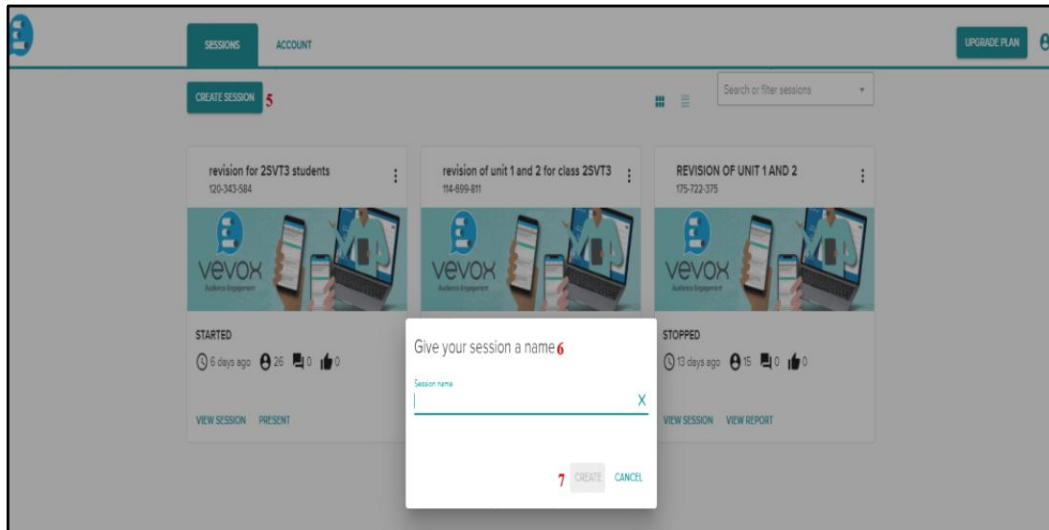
SESSIONS ACCOUNT

UPGRADE PLAN

CREATE SESSION 5

Search or filter sessions

revision for 2SVT3 students
120-343-584

vevox
Audience Engagement

STARTED
6 days ago 26 0 0

VIEW SESSION PRESENT

revision of unit 1 and 2 for class 2SVT3
114-699-811

vevox
Audience Engagement

REVISION OF UNIT 1 AND 2
175-722-375

vevox
Audience Engagement

STOPPED
13 days ago 15 0 0

VIEW SESSION VIEW REPORT

Give your session a name 6

Session name

X

7 CREATE CANCEL